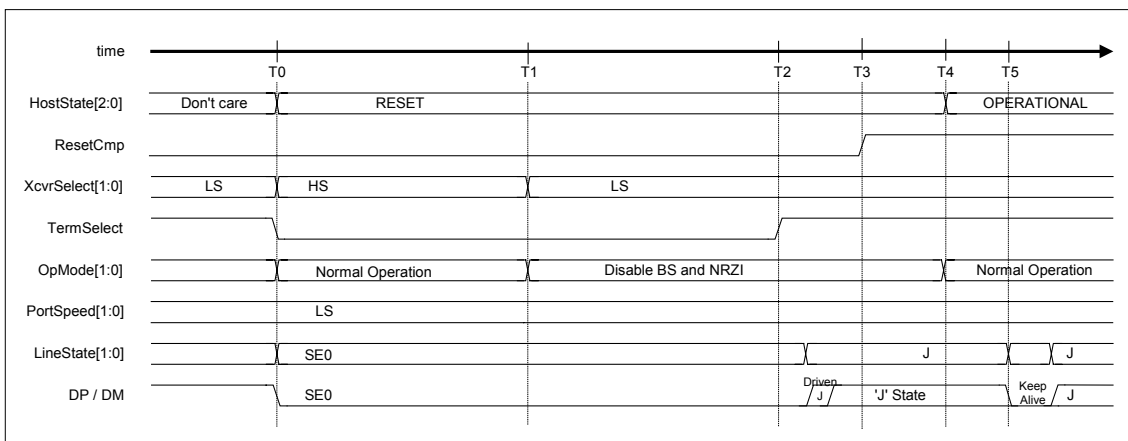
time

T0 T1 T2 T3 T4 T5

HostState[2:0] Don't care RESET OPERATIONAL

ResetCmp

XcvrSelect[1:0] LS HS LS

TermSelect

OpMode[1:0] Normal Operation Disable BS and NRZI Normal Operation

PortSpeed[1:0] LS

LineState[1:0] SE0 J J

DP / DM SE0 Driven J 'J' State Keep Alive J